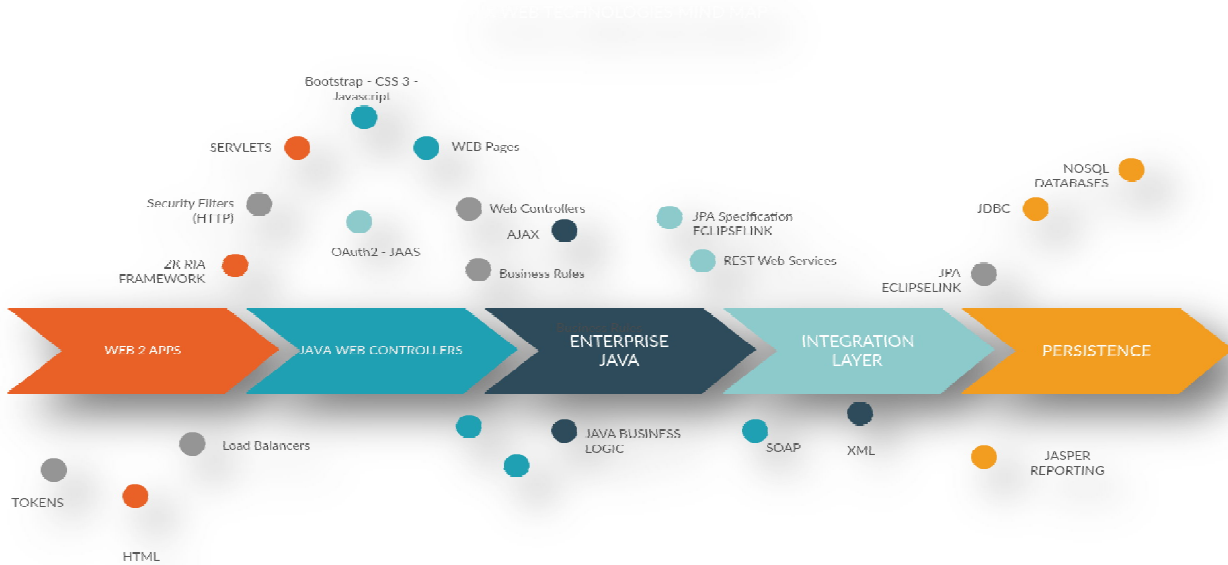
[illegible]

Bootstrap - CSS 3 - Javascript

SERVLETS

WEB Pages

NOSQL DATABASES

Security Filters (HTTP)

Web Controllers

JPA Specification ECLIPSELINK

JDBC

OAuth2 - JAAS

AJAX

ZK RIA FRAMEWORK

Business Rules

REST Web Services

JPA ECLIPSELINK

WEB 2 APPS

JAVA WEB CONTROLLERS

ENTERPRISE JAVA

INTEGRATION LAYER

PERSISTENCE

Load Balancers

JAVA BUSINESS LOGIC

SOAP

XML

JASPER REPORTING

TOKENS

HTML